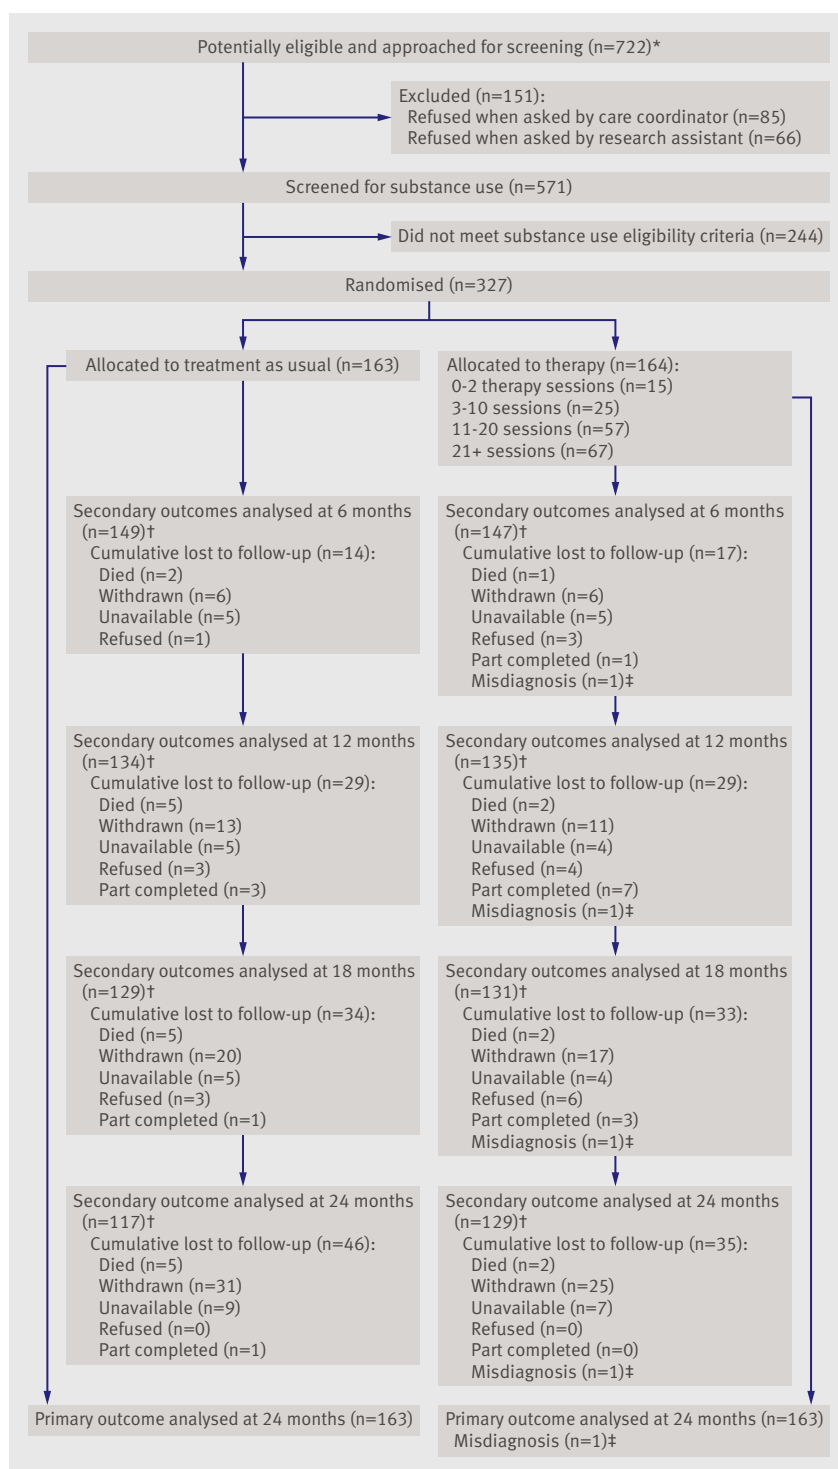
Potentially eligible and approached for screening (n=722)*

Excluded (n=151):
Refused when asked by care coordinator (n=85)
Refused when asked by research assistant (n=66)

Screened for substance use (n=571)

Did not meet substance use eligibility criteria (n=244)

Randomised (n=327)

Allocated to treatment as usual (n=163)

Secondary outcomes analysed at 6 months (n=149)†
Cumulative lost to follow-up (n=14):
Died (n=2)
Withdrawn (n=6)
Unavailable (n=5)
Refused (n=1)

Secondary outcomes analysed at 12 months (n=134)†
Cumulative lost to follow-up (n=29):
Died (n=5)
Withdrawn (n=13)
Unavailable (n=5)
Refused (n=3)
Part completed (n=3)

Secondary outcomes analysed at 18 months (n=129)†
Cumulative lost to follow-up (n=34):
Died (n=5)
Withdrawn (n=20)
Unavailable (n=5)
Refused (n=3)
Part completed (n=1)

Secondary outcome analysed at 24 months (n=117)†
Cumulative lost to follow-up (n=46):
Died (n=5)
Withdrawn (n=31)
Unavailable (n=9)
Refused (n=0)
Part completed (n=1)

Primary outcome analysed at 24 months (n=163)

Allocated to therapy (n=164):
0-2 therapy sessions (n=15)
3-10 sessions (n=25)
11-20 sessions (n=57)
21+ sessions (n=67)

Secondary outcomes analysed at 6 months (n=147)†
Cumulative lost to follow-up (n=17):
Died (n=1)
Withdrawn (n=6)
Unavailable (n=5)
Refused (n=3)
Part completed (n=1)
Misdiagnosis (n=1)‡

Secondary outcomes analysed at 12 months (n=135)†
Cumulative lost to follow-up (n=29):
Died (n=2)
Withdrawn (n=11)
Unavailable (n=4)
Refused (n=4)
Part completed (n=7)
Misdiagnosis (n=1)‡

Secondary outcomes analysed at 18 months (n=131)†
Cumulative lost to follow-up (n=33):
Died (n=2)
Withdrawn (n=17)
Unavailable (n=4)
Refused (n=6)
Part completed (n=3)
Misdiagnosis (n=1)‡

Secondary outcome analysed at 24 months (n=129)†
Cumulative lost to follow-up (n=35):
Died (n=2)
Withdrawn (n=25)
Unavailable (n=7)
Refused (n=0)
Part completed (n=0)
Misdiagnosis (n=1)‡

Primary outcome analysed at 24 months (n=163)
Misdiagnosis (n=1)‡